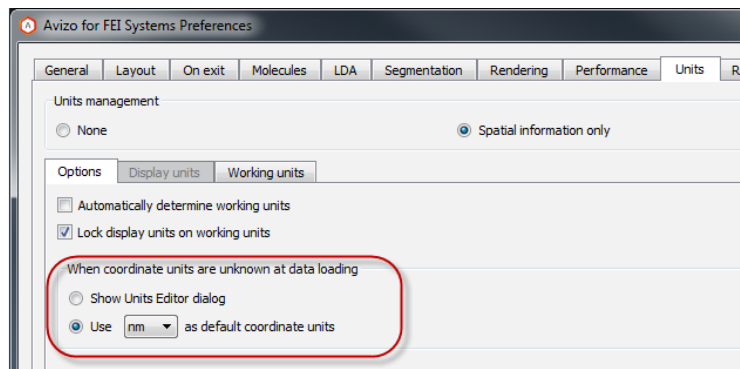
Avizo for FEI Systems Preferences

General | Layout | On exit | Molecules | LDA | Segmentation | Rendering | Performance | Units | R

Units management

None

Spatial information only

Options | Display units | Working units

Automatically determine working units

Lock display units on working units

When coordinate units are unknown at data loading

Show Units Editor dialog

Use nm as default coordinate units